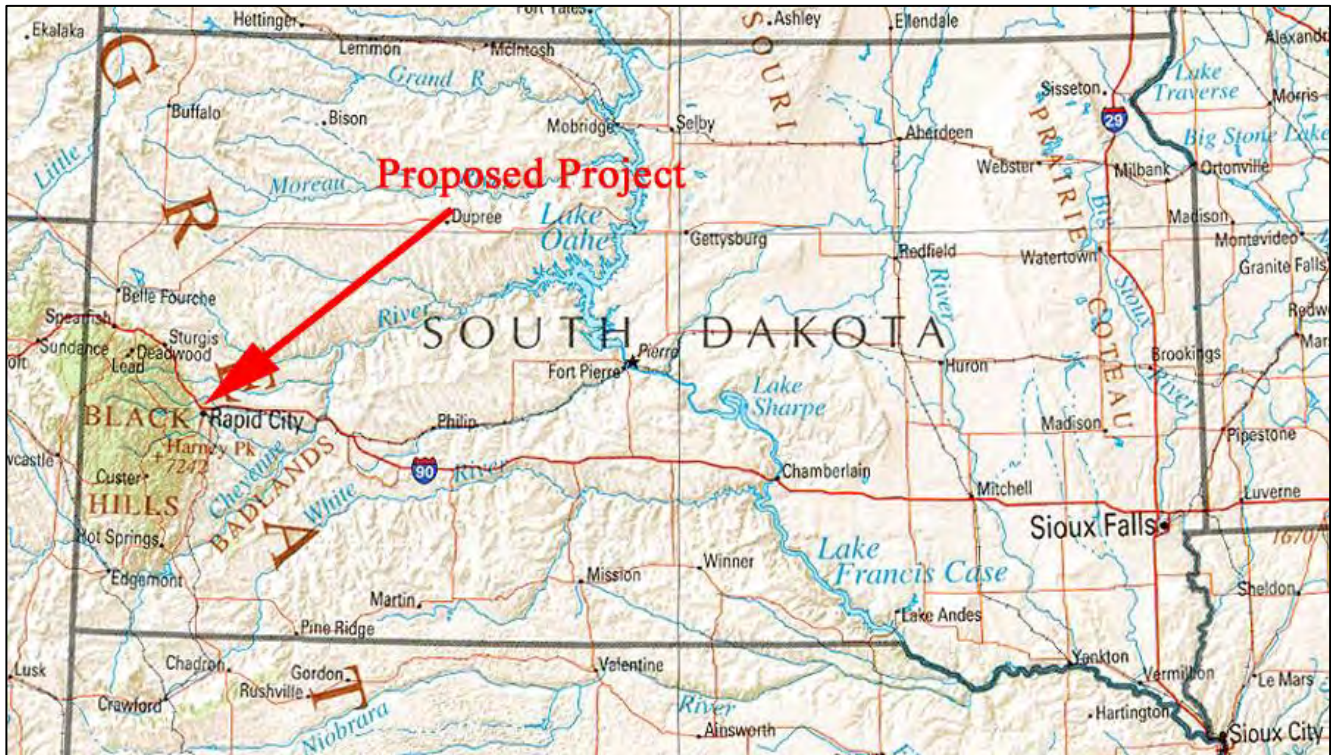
Proposed Project

SOUTH DAKOTA

Ekalaka
Hettinger
Fort Yates
Ashley
Ellendale
Alexandria
Lemmon
McIntosh
SOURI
Grand R.
Sisseton
Lake Traverse
Morris
Buffalo
Bison
Mobridge
Selby
Aberdeen
29
Big Stone Lake
Little
Moreau
Webster
PRAIRIE
Milbank
Ortonville
G
R
Dupree
Lake Oahe
Madison
Gettysburg
Redfield
Watertown
Big Sioux
Montevideo
Granite Falls
Belle Fourche
River
River
COTEAU
Redwood
Spearfish
Sturgis
Sundance
Deadwood
Lead
Pierre
Fort Pierre
Huron
Brookings
Marshall
BLACK
Rapid City
Lake Sharpe
River
Harney Pk 7242
Philip
Madison
Pipestone
Newcastle
Custer
Cheyenne
BADLANDS
90
River
Chamberlain
HILLS
White
Mitchell
Luverne
Hot Springs
A
Sioux Falls
1670
Edgemont
Mission
Winner
Lake Francis Case
Martin
Lake Andes
Sheldon
Pine Ridge
Chadron
Gordon
Valentine
Yankton
Lusk
Rushville
T
Vermillion
Le Mars
Crawford
Niobrara
River
Ainsworth
Hartington
Sioux City